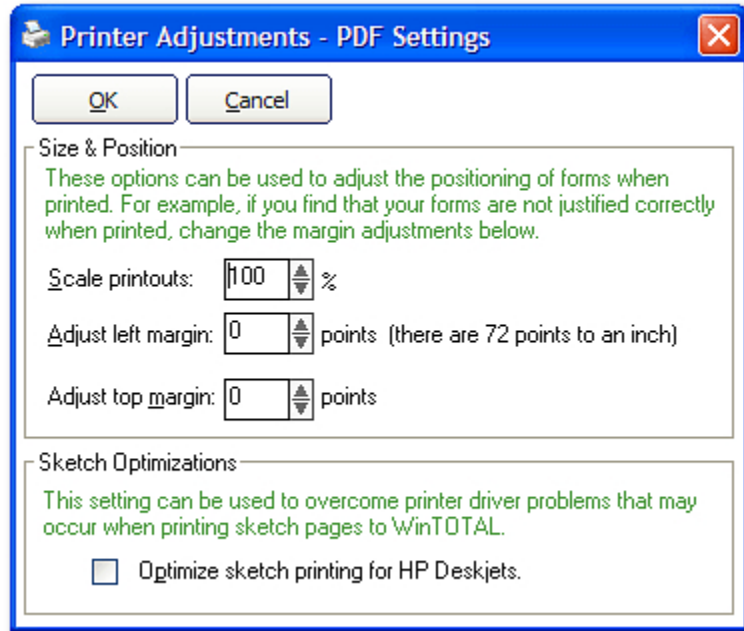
Printer Adjustments - PDF Settings

OK

Cancel

Size & Position

These options can be used to adjust the positioning of forms when printed. For example, if you find that your forms are not justified correctly when printed, change the margin adjustments below.

Scale printouts: 100 %

Adjust left margin: 0 points (there are 72 points to an inch)

Adjust top margin: 0 points

Sketch Optimizations

This setting can be used to overcome printer driver problems that may occur when printing sketch pages to WinTOTAL.

Optimize sketch printing for HP Deskjets.